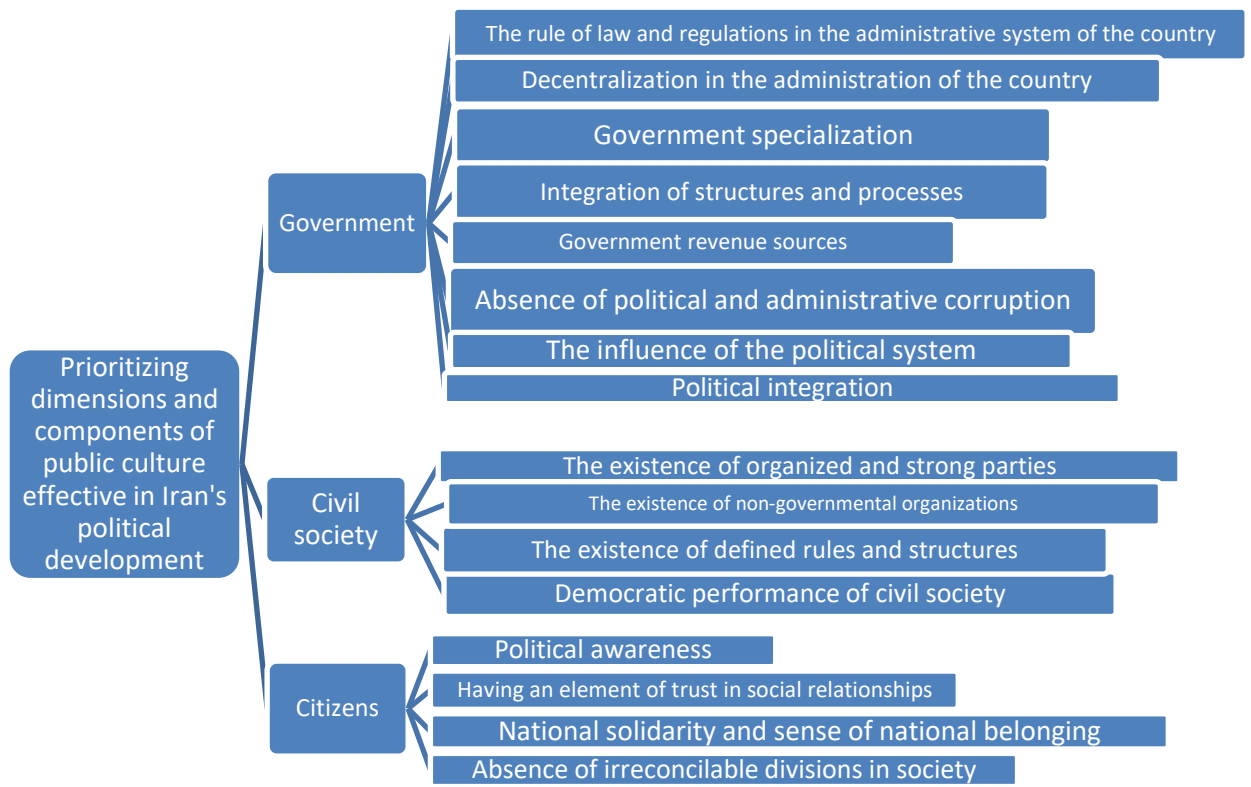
Prioritizing dimensions and components of public culture effective in Iran's political development

Government

The rule of law and regulations in the administrative system of the country

Decentralization in the administration of the country

Government specialization

Integration of structures and processes

Government revenue sources

Absence of political and administrative corruption

The influence of the political system

Political integration

Civil society

The existence of organized and strong parties

The existence of non-governmental organizations

The existence of defined rules and structures

Democratic performance of civil society

Citizens

Political awareness

Having an element of trust in social relationships

National solidarity and sense of national belonging

Absence of irreconcilable divisions in society